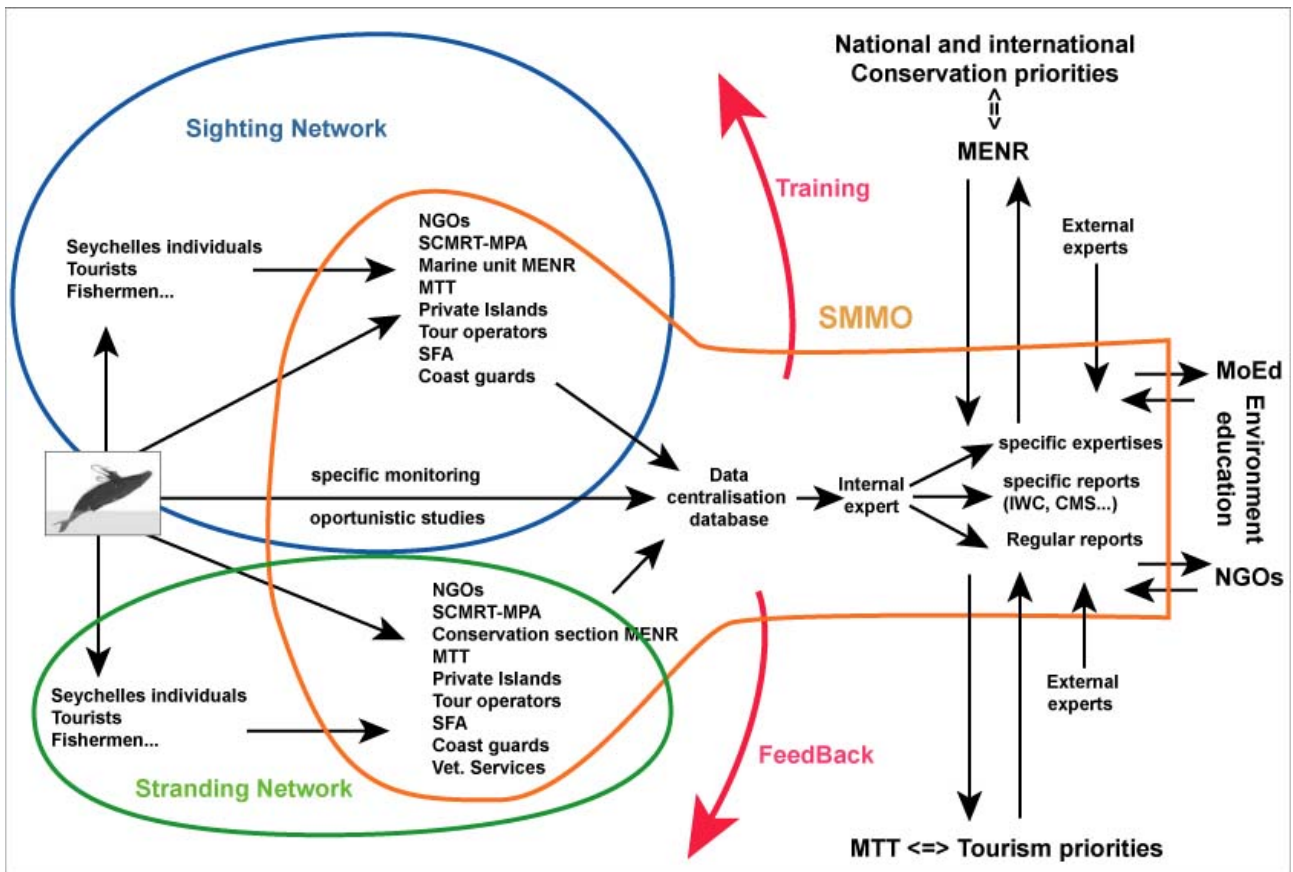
National and international Conservation priorities

MENR

Sighting Network

Training

Seychelles individuals
Tourists
Fishermen...

NGOs
SCMRT-MPA
Marine unit MENR
MTT
Private Islands
Tour operators
SFA
Coast guards

External experts

SMMO

MoEd

Environment education

specific monitoring

oportunistic studies

Data centralisation database

Internal expert

specific expertises

specific reports (IWC, CMS...)

Regular reports

NGOs

NGOs
SCMRT-MPA
Conservation section MENR
MTT
Private Islands
Tour operators
SFA
Coast guards
Vet. Services

Seychelles individuals
Tourists
Fishermen...

External experts

Stranding Network

FeedBack

MTT <=> Tourism priorities